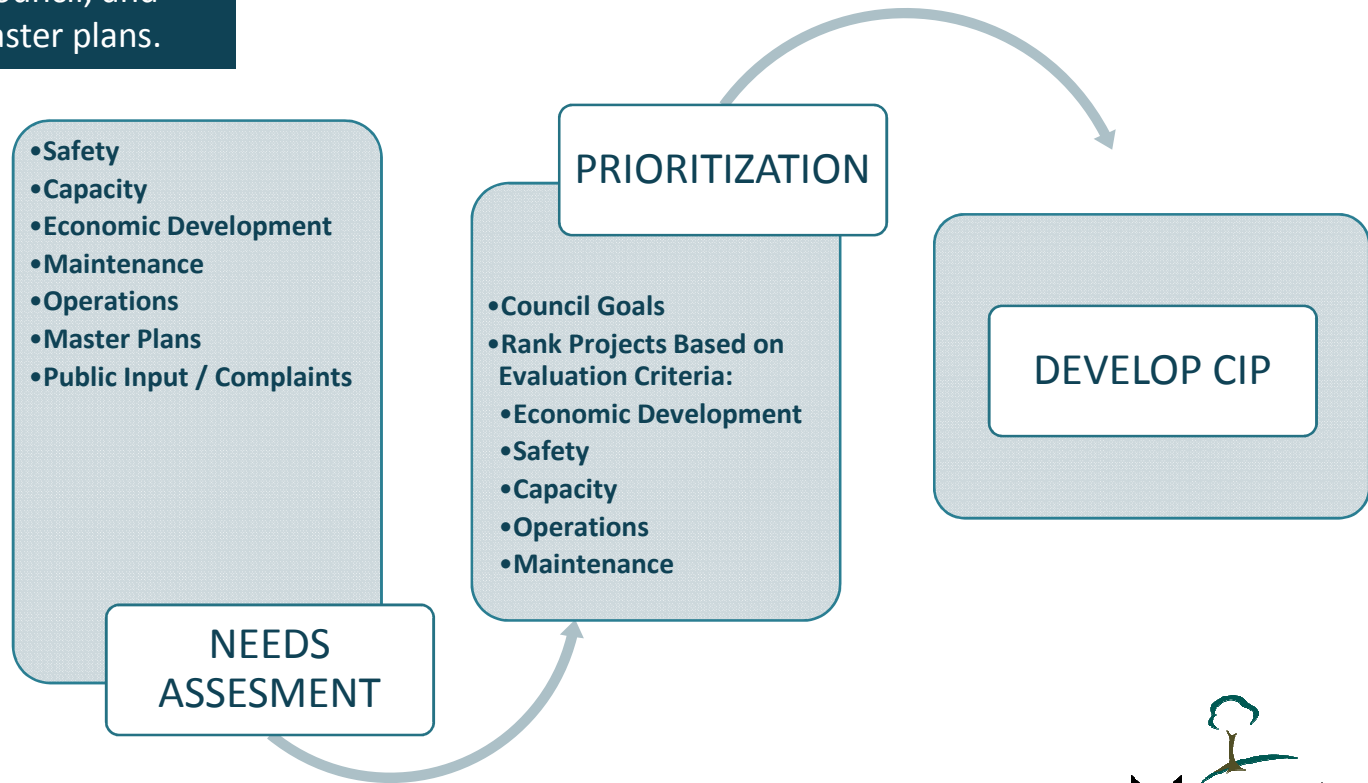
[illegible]ouncil, and
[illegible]ster plans.

•Safety
•Capacity
•Economic Development
•Maintenance
•Operations
•Master Plans
•Public Input / Complaints

NEEDS ASSESMENT

PRIORITIZATION

•Council Goals
•Rank Projects Based on Evaluation Criteria:
•Economic Development
•Safety
•Capacity
•Operations
•Maintenance

DEVELOP CIP